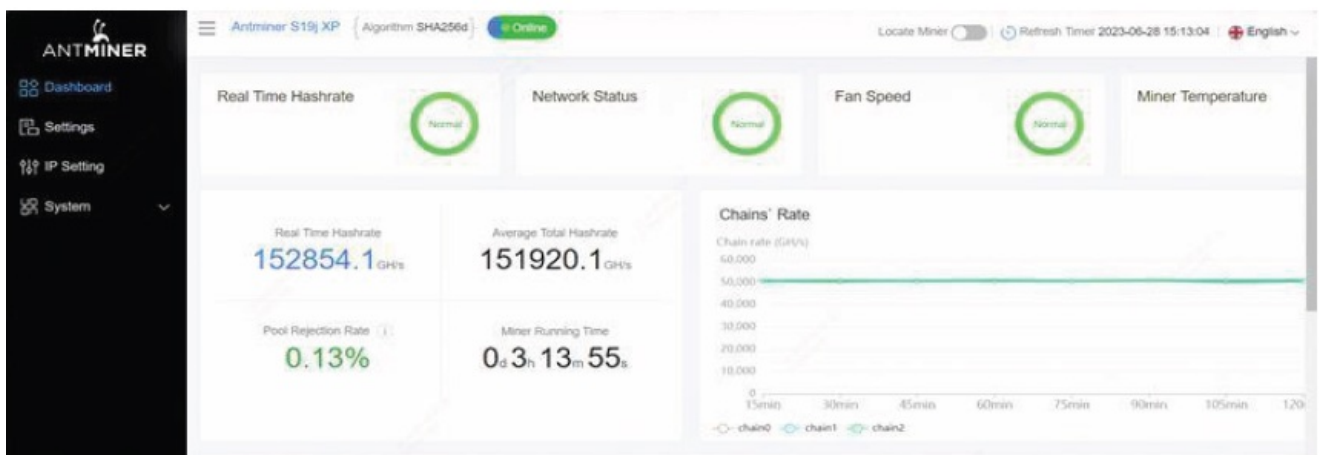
ANTMINER

Dashboard
Settings
IP Setting
System

Antminer S19j XP | Algorithm SHA256d | Online

Locate Miner | Refresh Timer 2023-06-28 15:13:04 | English

Real Time Hashrate
Normal

Network Status
Normal

Fan Speed
Normal

Miner Temperature

Real Time Hashrate
152854.1GH/s

Average Total Hashrate
151920.1GH/s

Pool Rejection Rate
0.13%

Miner Running Time
0d 3h 13m 55s

Chains' Rate
Chain rate (GH/s)
60,000
50,000
40,000
30,000
20,000
10,000
0
15min 30min 45min 60min 75min 90min 105min 120

chain0 chain1 chain2